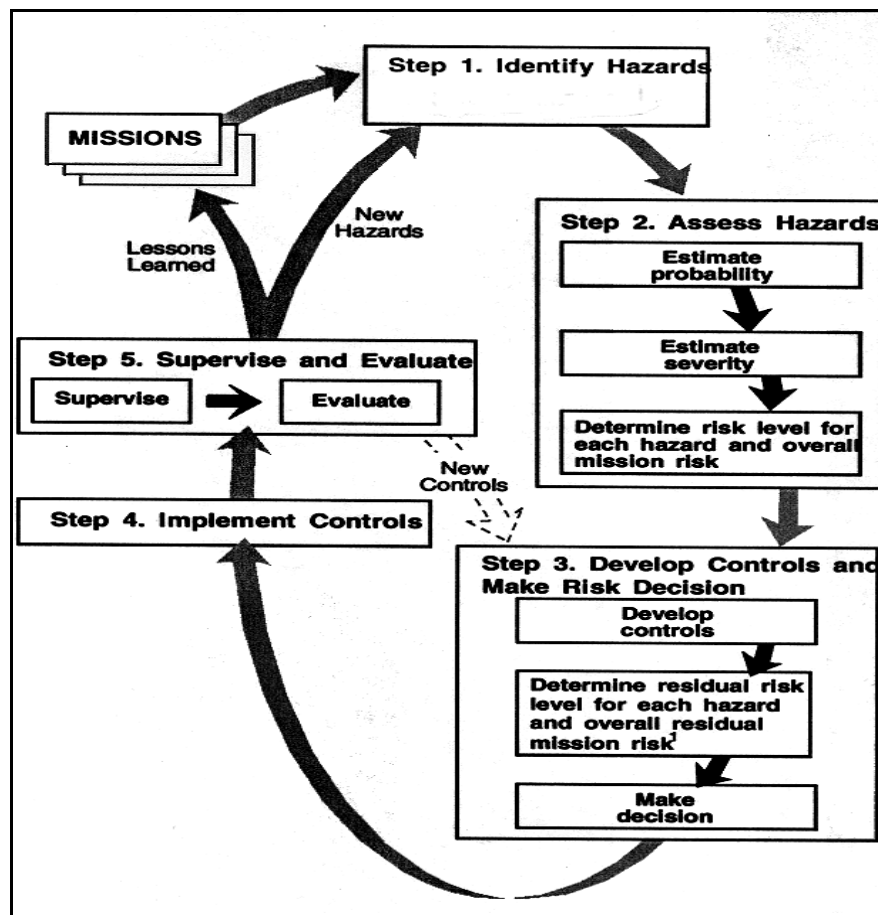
MISSIONS

Step 1. Identify Hazards

Lessons Learned

New Hazards

Step 2. Assess Hazards

Estimate probability

Estimate severity

Determine risk level for each hazard and overall mission risk

Step 5. Supervise and Evaluate

Supervise

Evaluate

New Controls

Step 4. Implement Controls

Step 3. Develop Controls and Make Risk Decision

Develop controls

Determine residual risk level for each hazard and overall residual mission risk$^1$

Make decision